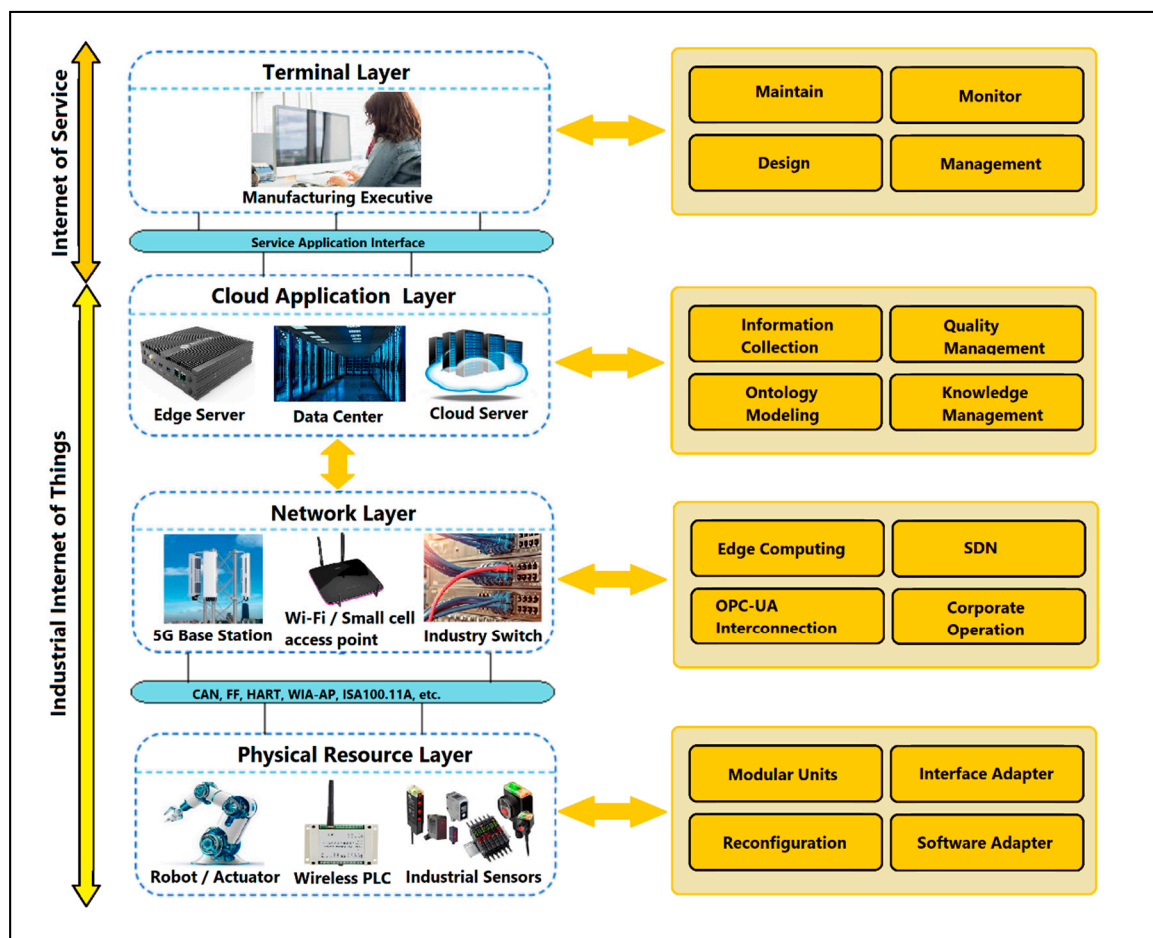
Internet of Service

Industrial Internet of Things

Terminal Layer

Manufacturing Executive

Maintain

Monitor

Design

Management

Service Application Interface

Cloud Application Layer

Edge Server

Data Center

Cloud Server

Information Collection

Quality Management

Ontology Modeling

Knowledge Management

Network Layer

5G Base Station

Wi-Fi / Small cell access point

Industry Switch

Edge Computing

SDN

OPC-UA Interconnection

Corporate Operation

CAN, FF, HART, WIA-AP, ISA100.11A, etc.

Physical Resource Layer

Robot / Actuator

Wireless PLC

Industrial Sensors

Modular Units

Interface Adapter

Reconfiguration

Software Adapter